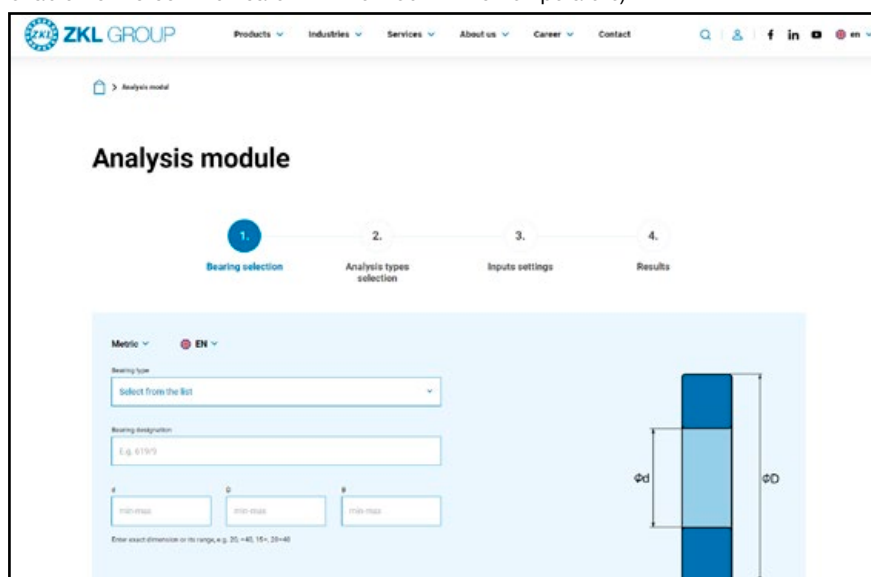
ZKL ZKL GROUP Products Industries Services About us Career Contact en

> Analysis modul

Analysis module

1. Bearing selection
2. Analysis types selection
3. Inputs settings
4. Results

Metric EN

Bearing type
Select from the list

Bearing designation
E.g. 619/9

d D B
min-max min-max min-max

Enter exact dimension or its range, e.g. 20, =40, 15<, 20<40

Φd ΦD